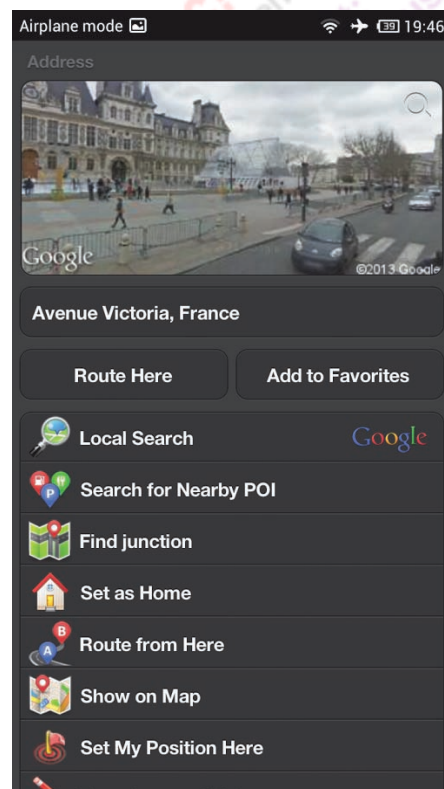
Airplane mode 39 19:46

Address

Google ©2013 Google

Avenue Victoria, France

Route Here

Add to Favorites

Local Search Google

Search for Nearby POI

Find junction

Set as Home

Route from Here

Show on Map

Set My Position Here